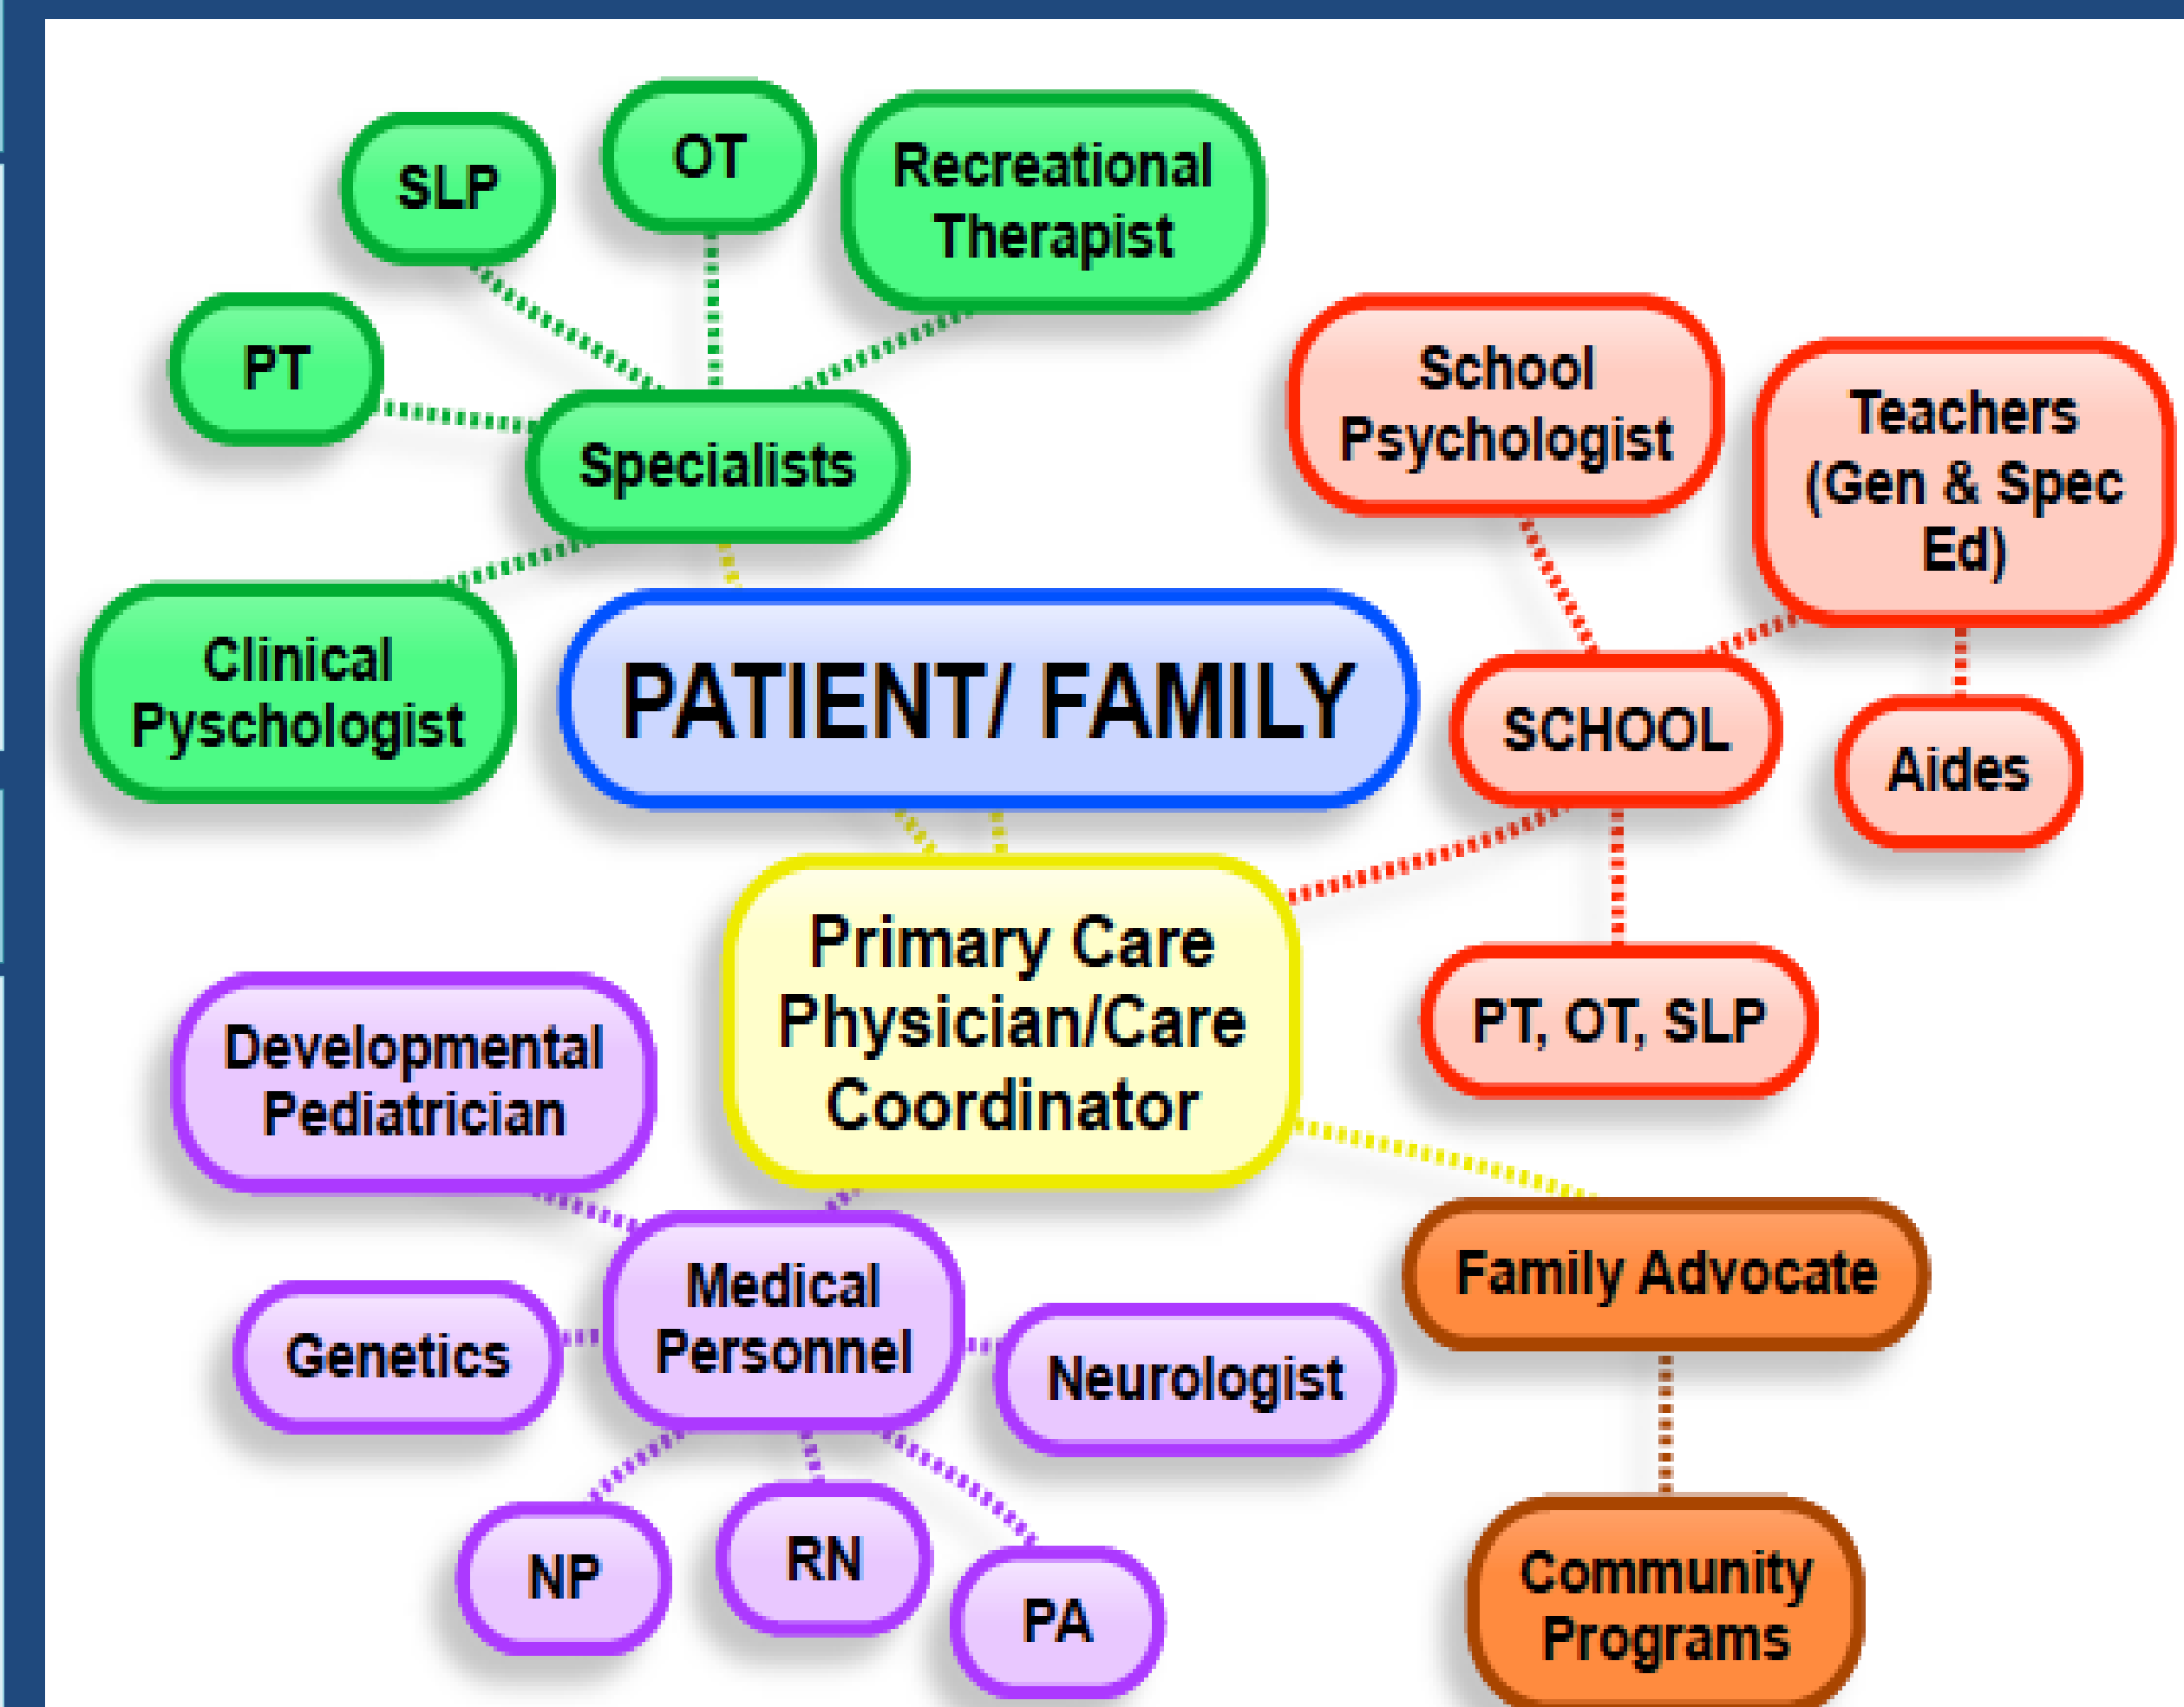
SLP

OT

Recreational Therapist

PT

Specialists

School Psychologist

Teachers (Gen & Spec Ed)

Clinical Pyschologist

PATIENT/ FAMILY

SCHOOL

Aides

Primary Care Physician/Care Coordinator

PT, OT, SLP

Developmental Pediatrician

Family Advocate

Genetics

Medical Personnel

Neurologist

NP

RN

PA

Community Programs